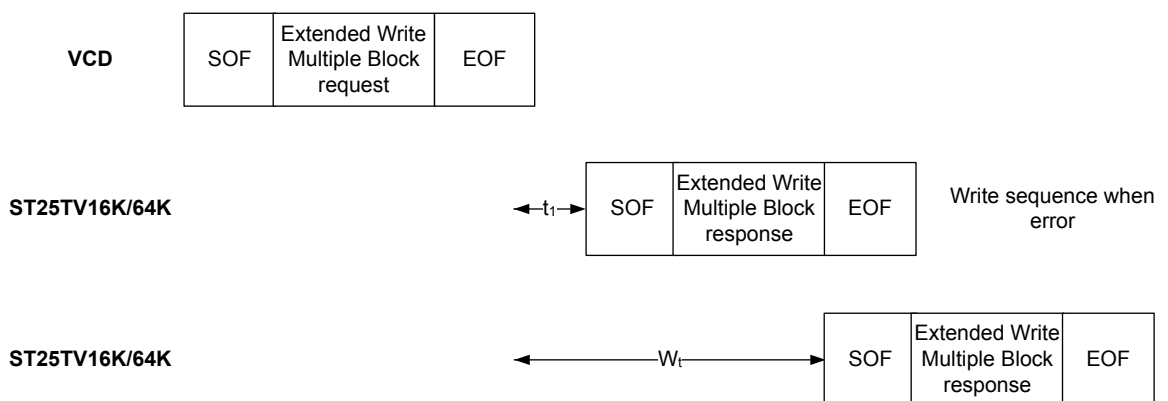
VCD

| SOF | Extended Write Multiple Block request | EOF |
|---|---|---|

ST25TV16K/64K

$t_1$

| SOF | Extended Write Multiple Block response | EOF |
|---|---|---|

Write sequence when error

ST25TV16K/64K

$W_t$

| SOF | Extended Write Multiple Block response | EOF |
|---|---|---|